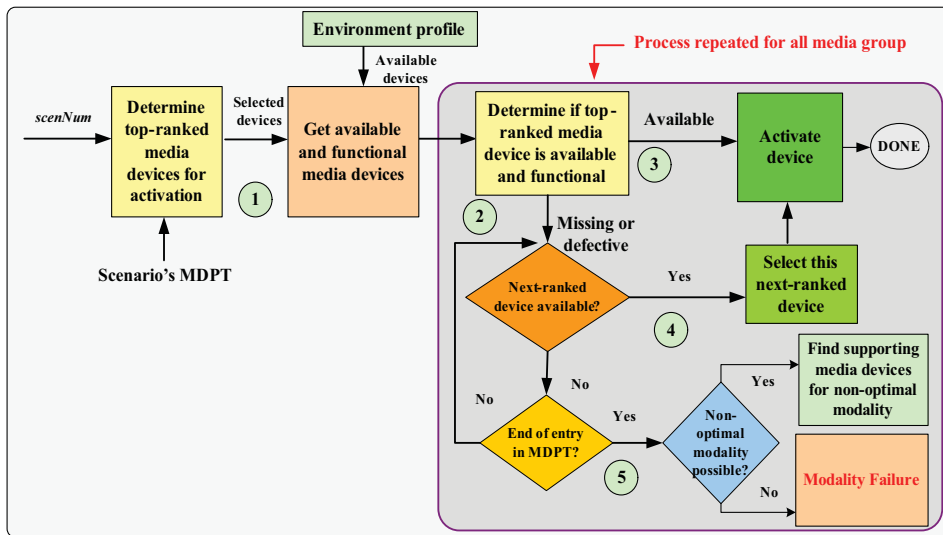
Environment profile

Process repeated for all media group

Available devices

scenNum

Determine top-ranked media devices for activation

Selected devices

Get available and functional media devices

1

Scenario's MDPT

Determine if top-ranked media device is available and functional

Available

3

Activate device

DONE

2

Missing or defective

Next-ranked device available?

Yes

Select this next-ranked device

4

No

No

Yes

Find supporting media devices for non-optimal modality

End of entry in MDPT?

Yes

Non-optimal modality possible?

5

No

Modality Failure